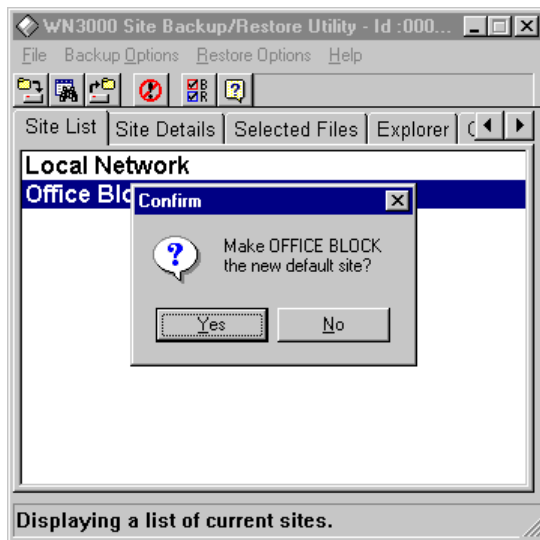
WN3000 Site Backup/Restore Utility - Id :000...

File Backup Options Restore Options Help

Site List | Site Details | Selected Files | Explorer | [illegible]

Local Network

Office Bl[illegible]

Confirm

Make OFFICE BLOCK the new default site?

Yes No

Displaying a list of current sites.